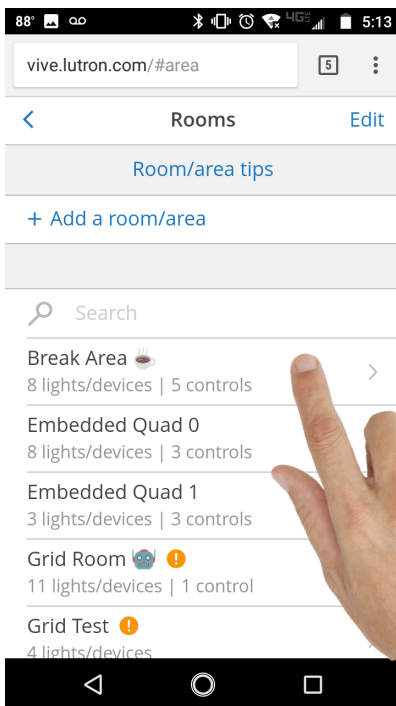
88° 4G 5:13

vive.lutron.com/#area 5

< Rooms Edit

Room/area tips

+ Add a room/area

Search

Break Area ☕
8 lights/devices | 5 controls

Embedded Quad 0
8 lights/devices | 3 controls

Embedded Quad 1
3 lights/devices | 3 controls

Grid Room 🤖 !
11 lights/devices | 1 control

Grid Test !
4 lights/devices